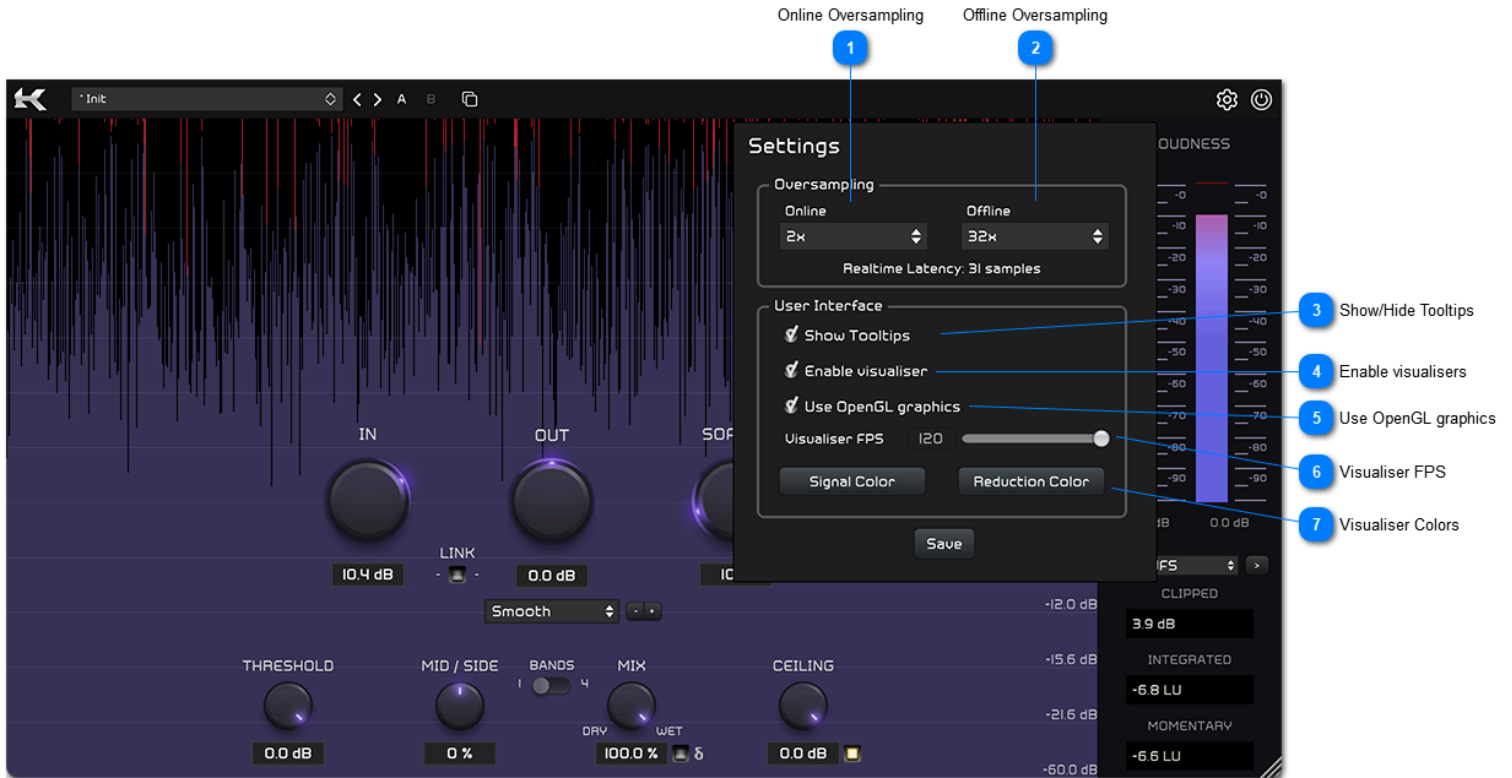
Online Oversampling
1
Offline Oversampling
2

* Init
A B

Settings
Oversampling
Online
2x
Offline
32x
Realtime Latency: 31 samples

User Interface
Show Tooltips
Enable visualiser
Use OpenGL graphics
Visualiser FPS 120
Signal Color
Reduction Color
Save

3 Show/Hide Tooltips
4 Enable visualisers
5 Use OpenGL graphics
6 Visualiser FPS
7 Visualiser Colors

OUDNESS
-0 -10 -20 -30 -40 -50 -60 -70 -80 -90
dB 0.0 dB

IN
OUT
SOF
10.4 dB
LINK
0.0 dB
IC
Smooth
-12.0 dB
-15.6 dB
-21.6 dB
-60.0 dB

THRESHOLD
0.0 dB
MID / SIDE
0 %
BANDS
1 4
MIX
DRY WET
100.0 %
δ
CEILING
0.0 dB

FS
CLIPPED
3.9 dB
INTEGRATED
-6.8 LU
MOMENTARY
-6.6 LU